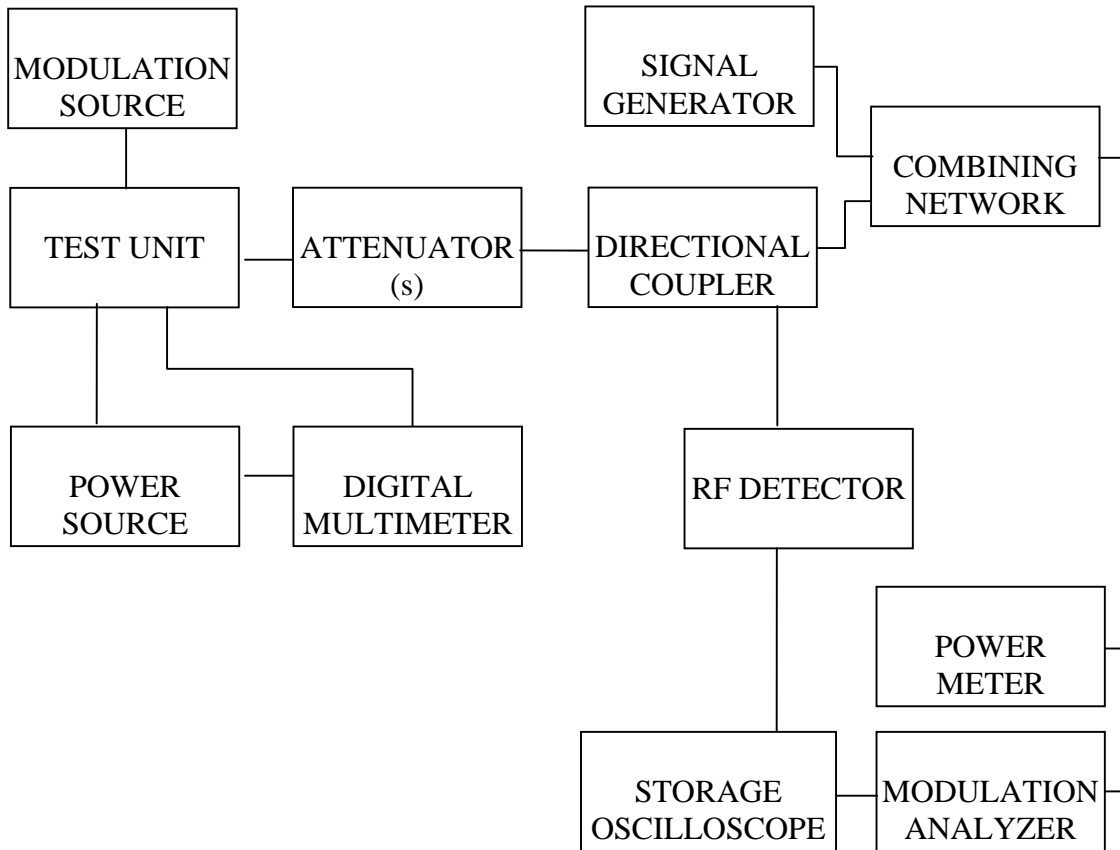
MODULATION SOURCE

SIGNAL GENERATOR

COMBINING NETWORK

TEST UNIT

ATTENUATOR (s)

DIRECTIONAL COUPLER

POWER SOURCE

DIGITAL MULTIMETER

RF DETECTOR

POWER METER

STORAGE OSCILLOSCOPE

MODULATION ANALYZER